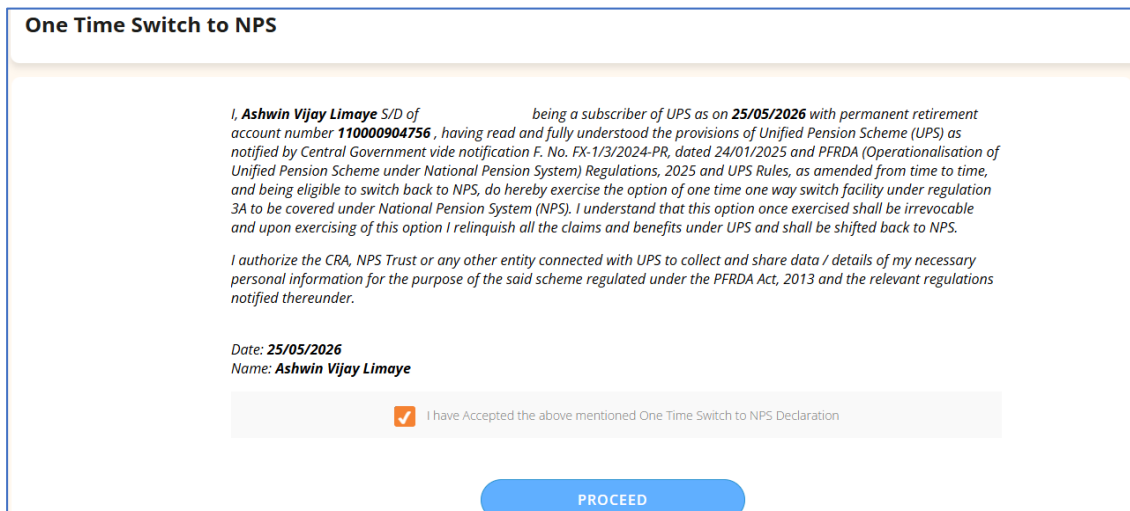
One Time Switch to NPS

I, Ashwin Vijay Limaye S/D of being a subscriber of UPS as on 25/05/2026 with permanent retirement account number 110000904756 , having read and fully understood the provisions of Unified Pension Scheme (UPS) as notified by Central Government vide notification F. No. FX-1/3/2024-PR, dated 24/01/2025 and PFRDA (Operationalisation of Unified Pension Scheme under National Pension System) Regulations, 2025 and UPS Rules, as amended from time to time, and being eligible to switch back to NPS, do hereby exercise the option of one time one way switch facility under regulation 3A to be covered under National Pension System (NPS). I understand that this option once exercised shall be irrevocable and upon exercising of this option I relinquish all the claims and benefits under UPS and shall be shifted back to NPS.

I authorize the CRA, NPS Trust or any other entity connected with UPS to collect and share data / details of my necessary personal information for the purpose of the said scheme regulated under the PFRDA Act, 2013 and the relevant regulations notified thereunder.

Date: 25/05/2026
Name: Ashwin Vijay Limaye

I have Accepted the above mentioned One Time Switch to NPS Declaration

PROCEED